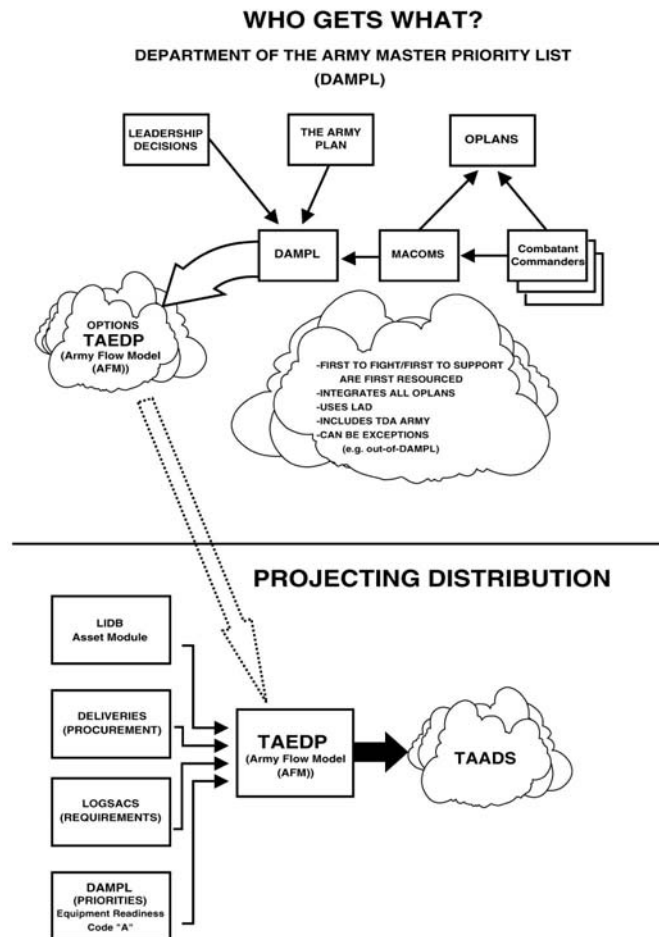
WHO GETS WHAT?

DEPARTMENT OF THE ARMY MASTER PRIORITY LIST (DAMPL)

LEADERSHIP DECISIONS

THE ARMY PLAN

OPLANS

DAMPL

MACOMS

Combatant Commanders

OPTIONS TAEDP (Army Flow Model (AFM))

-FIRST TO FIGHT/FIRST TO SUPPORT ARE FIRST RESOURCED
-INTEGRATES ALL OPLANS
-USES LAD
-INCLUDES TDA ARMY
-CAN BE EXCEPTIONS (e.g. out-of-DAMPL)

PROJECTING DISTRIBUTION

LIDB Asset Module

DELIVERIES (PROCUREMENT)

LOGSACS (REQUIREMENTS)

DAMPL (PRIORITIES) Equipment Readiness Code "A"

TAEDP (Army Flow Model (AFM))

TAADS